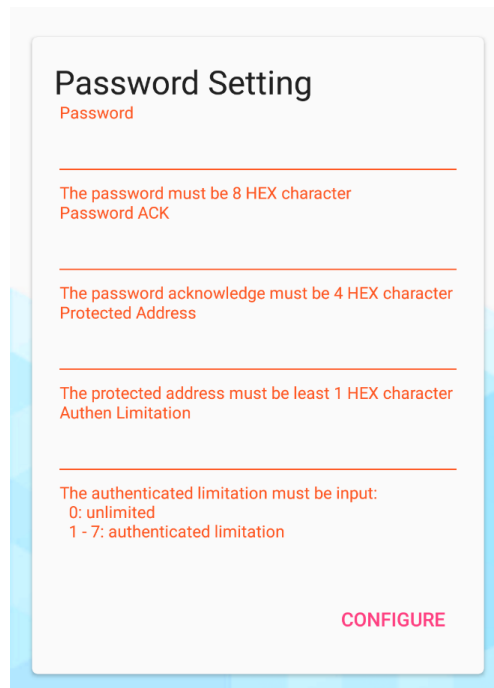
Password Setting

Password

The password must be 8 HEX character

Password ACK

The password acknowledge must be 4 HEX character

Protected Address

The protected address must be least 1 HEX character

Authen Limitation

The authenticated limitation must be input:
0: unlimited
1 - 7: authenticated limitation

CONFIGURE